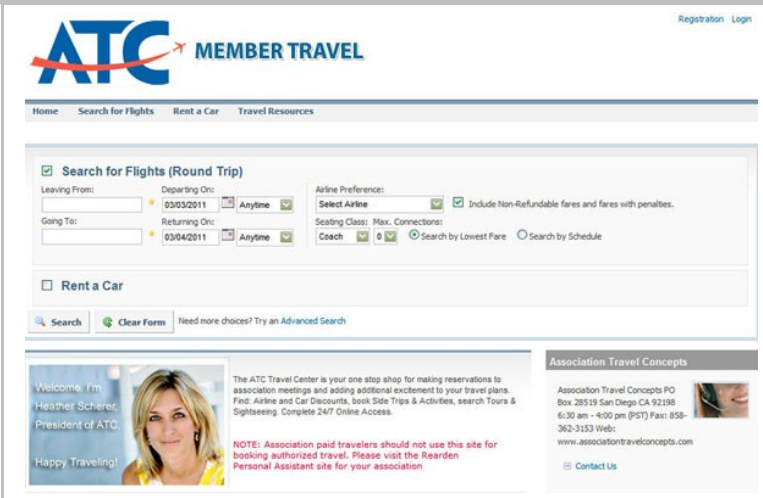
Registration Login

ATC MEMBER TRAVEL

Home Search for Flights Rent a Car Travel Resources

Search for Flights (Round Trip)

Leaving From: *

Departing On: 03/03/2011 Anytime

Going To: *

Returning On: 03/04/2011 Anytime

Airline Preference: Select Airline

Include Non-Refundable fares and fares with penalties.

Seating Class: Coach Max. Connections: 0 Search by Lowest Fare Search by Schedule

Rent a Car

Search Clear Form Need more choices? Try an Advanced Search

Welcome, I'm Heather Scherer, President of ATC

Happy Traveling!

The ATC Travel Center is your one stop shop for making reservations to association meetings and adding additional excitement to your travel plans. Find: Airline and Car Discounts, book Side Trips & Activities, search Tours & Sightseeing. Complete 24/7 Online Access.

NOTE: Association paid travelers should not use this site for booking authorized travel. Please visit the Rearden Personal Assistant site for your association

Association Travel Concepts

Association Travel Concepts PO Box 28519 San Diego CA 92198 6:30 am - 4:00 pm (PST) Fax: 858-362-3153 Web: www.associationtravelconcepts.com

Contact Us